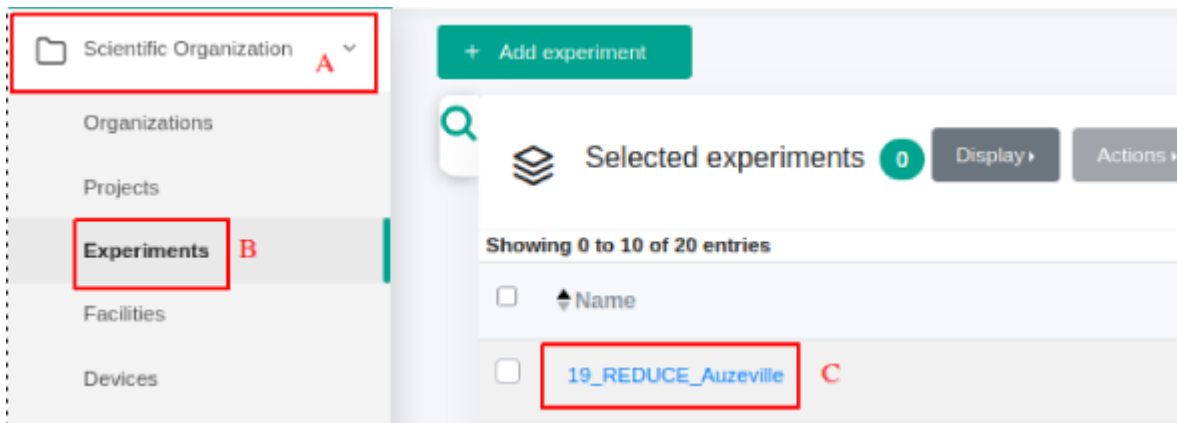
Scientific Organization A

Organizations

Projects

Experiments B

Facilities

Devices

+ Add experiment

Selected experiments 0 Display Actions

Showing 0 to 10 of 20 entries

Name

19_REDUCE_Auzeville C